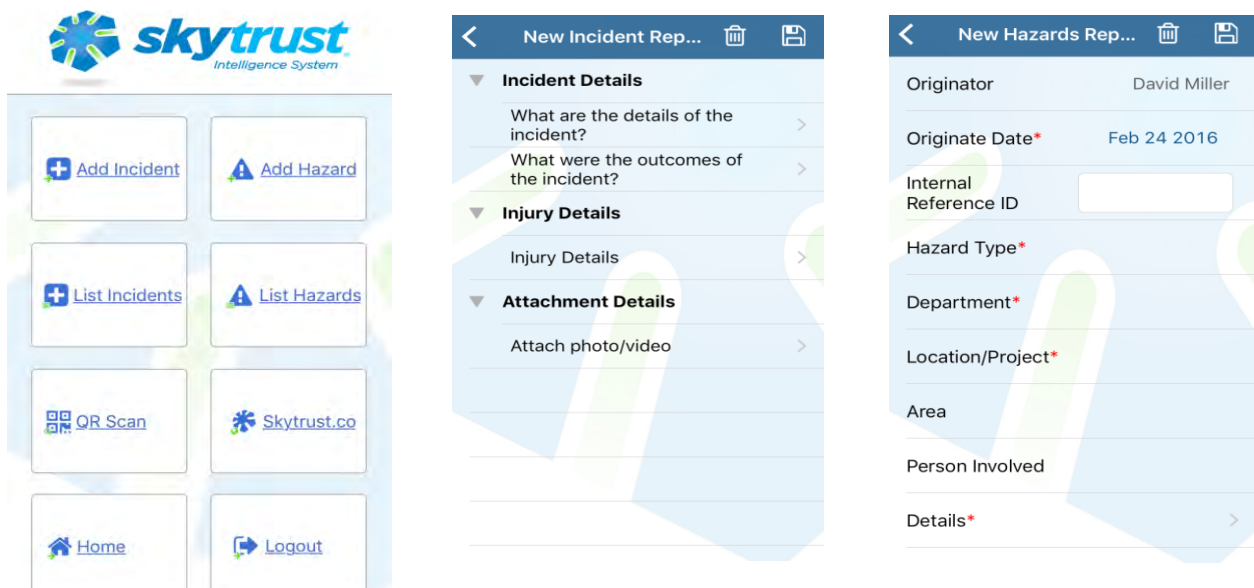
skytrust
Intelligence System

Add Incident

Add Hazard

List Incidents

List Hazards

QR Scan

Skytrust.co

Home

Logout

New Incident Rep...

Incident Details

What are the details of the incident?

What were the outcomes of the incident?

Injury Details

Injury Details

Attachment Details

Attach photo/video

New Hazards Rep...

Originator David Miller

Originate Date* Feb 24 2016

Internal Reference ID

Hazard Type*

Department*

Location/Project*

Area

Person Involved

Details*